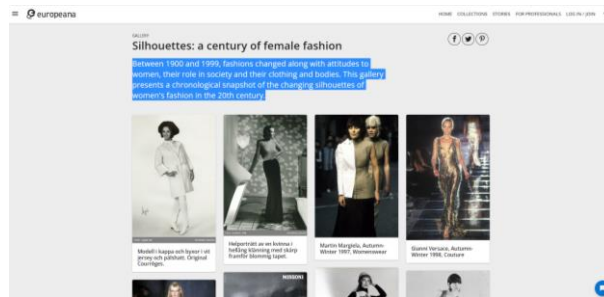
europeana

HOME COLLECTIONS STORIES FOR PROFESSIONALS LOG IN / JOIN

GALLERY

Silhouettes: a century of female fashion

Between 1900 and 1999, fashions changed along with attitudes to women, their role in society and their clothing and bodies. This gallery presents a chronological snapshot of the changing silhouettes of women's fashion in the 20th century.

Modell i kappa och byxor i vit jersey och päls. Original Courrèges.

Helporträtt av en kvinna i helläng klänning med skärp framför blommig tapet.

Martin Margiela, Autumn-Winter 1997, Womenswear

Gianni Versace, Autumn-Winter 1998, Couture

MISSONI